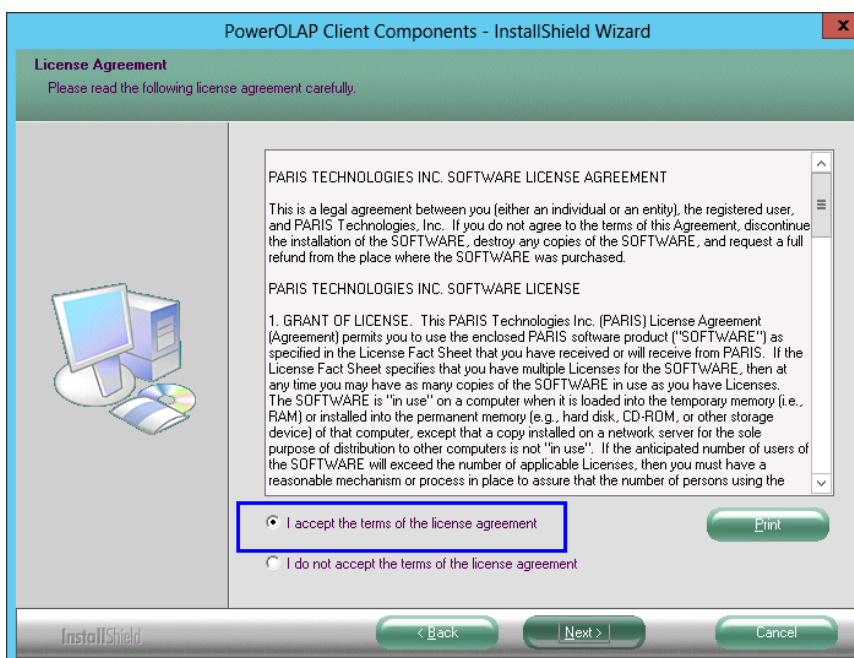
PowerOLAP Client Components - InstallShield Wizard

License Agreement
Please read the following license agreement carefully.

PARIS TECHNOLOGIES INC. SOFTWARE LICENSE AGREEMENT

This is a legal agreement between you (either an individual or an entity), the registered user, and PARIS Technologies, Inc. If you do not agree to the terms of this Agreement, discontinue the installation of the SOFTWARE, destroy any copies of the SOFTWARE, and request a full refund from the place where the SOFTWARE was purchased.

PARIS TECHNOLOGIES INC. SOFTWARE LICENSE

1. GRANT OF LICENSE. This PARIS Technologies Inc. (PARIS) License Agreement (Agreement) permits you to use the enclosed PARIS software product ("SOFTWARE") as specified in the License Fact Sheet that you have received or will receive from PARIS. If the License Fact Sheet specifies that you have multiple Licenses for the SOFTWARE, then at any time you may have as many copies of the SOFTWARE in use as you have Licenses. The SOFTWARE is "in use" on a computer when it is loaded into the temporary memory (i.e., RAM) or installed into the permanent memory (e.g., hard disk, CD-ROM, or other storage device) of that computer, except that a copy installed on a network server for the sole purpose of distribution to other computers is not "in use". If the anticipated number of users of the SOFTWARE will exceed the number of applicable Licenses, then you must have a reasonable mechanism or process in place to assure that the number of persons using the

I accept the terms of the license agreement
Print
I do not accept the terms of the license agreement

InstallShield
< Back
Next >
Cancel